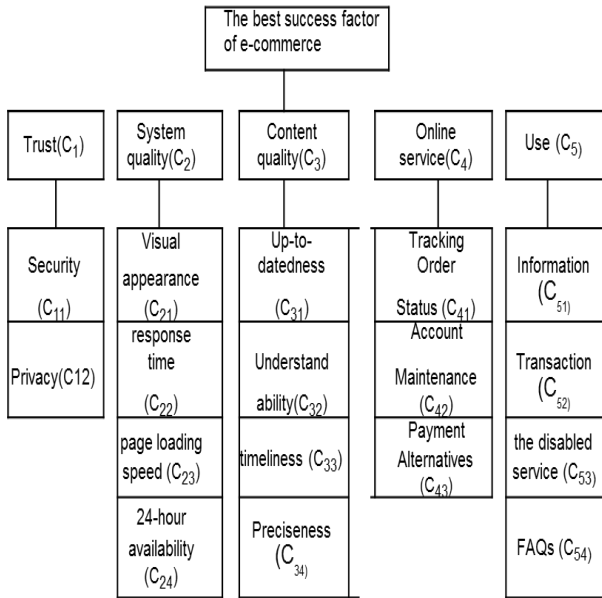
The best success factor of e-commerce

Trust($C_1$)

Security ($C_{11}$)

Privacy(C12)

System quality($C_2$)

Visual appearance ($C_{21}$)

response time ($C_{22}$)

page loading speed ($C_{23}$)

24-hour availability ($C_{24}$)

Content quality($C_3$)

Up-to-datedness ($C_{31}$)

Understand ability($C_{32}$)

timeliness ($C_{33}$)

Preciseness ($C_{34)}$

Online service($C_4$)

Tracking Order Status ($C_{41}$)

Account Maintenance ($C_{42}$)

Payment Alternatives ($C_{43}$)

Use ($C_5$)

Information ($C_{51)}$

Transaction ($C_{52)}$

the disabled service ($C_{53}$)

FAQs ($C_{54}$)